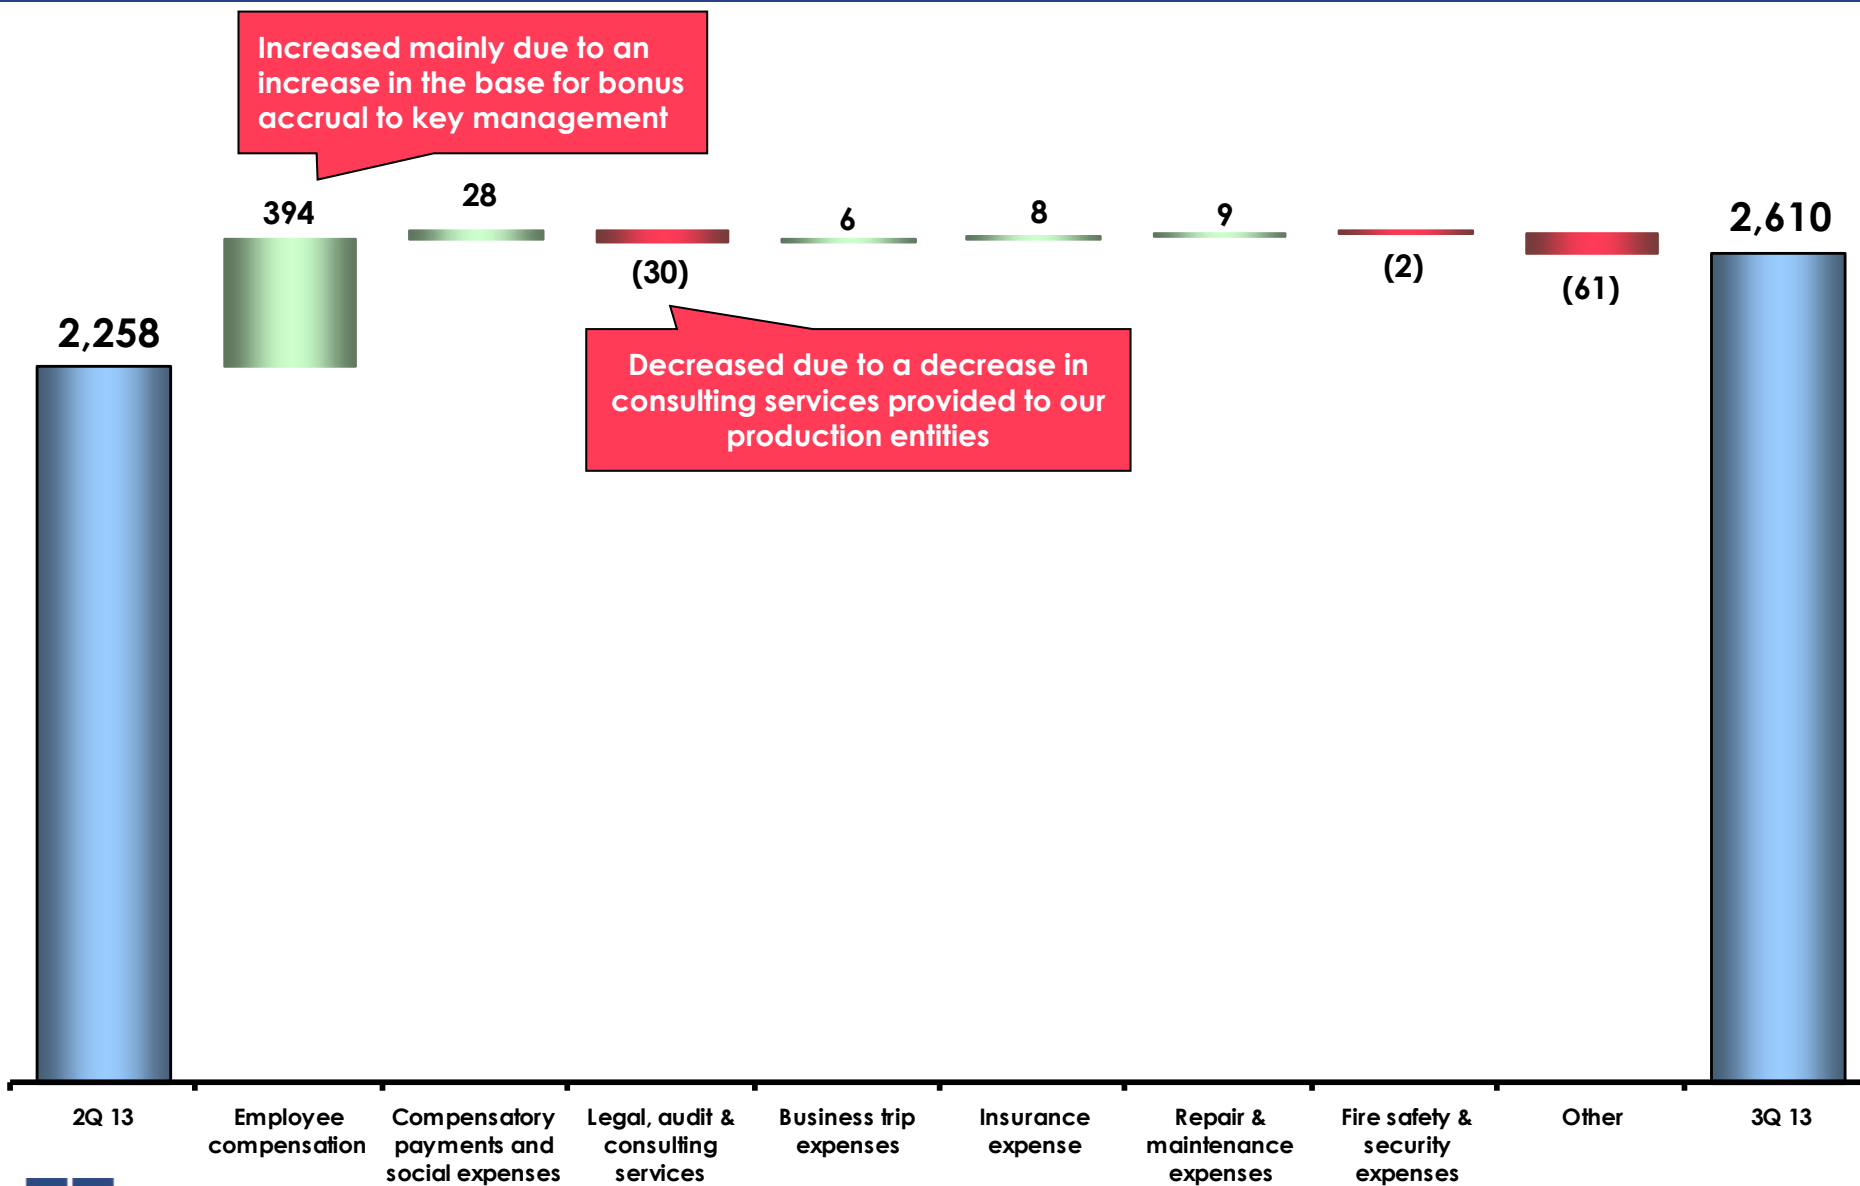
Increased mainly due to an increase in the base for bonus accrual to key management

394

28

6

8

9

2,610

2,258

(30)

(2)

(61)

Decreased due to a decrease in consulting services provided to our production entities

2Q 13

Employee compensation

Compensatory payments and social expenses

Legal, audit & consulting services

Business trip expenses

Insurance expense

Repair & maintenance expenses

Fire safety & security expenses

Other

3Q 13